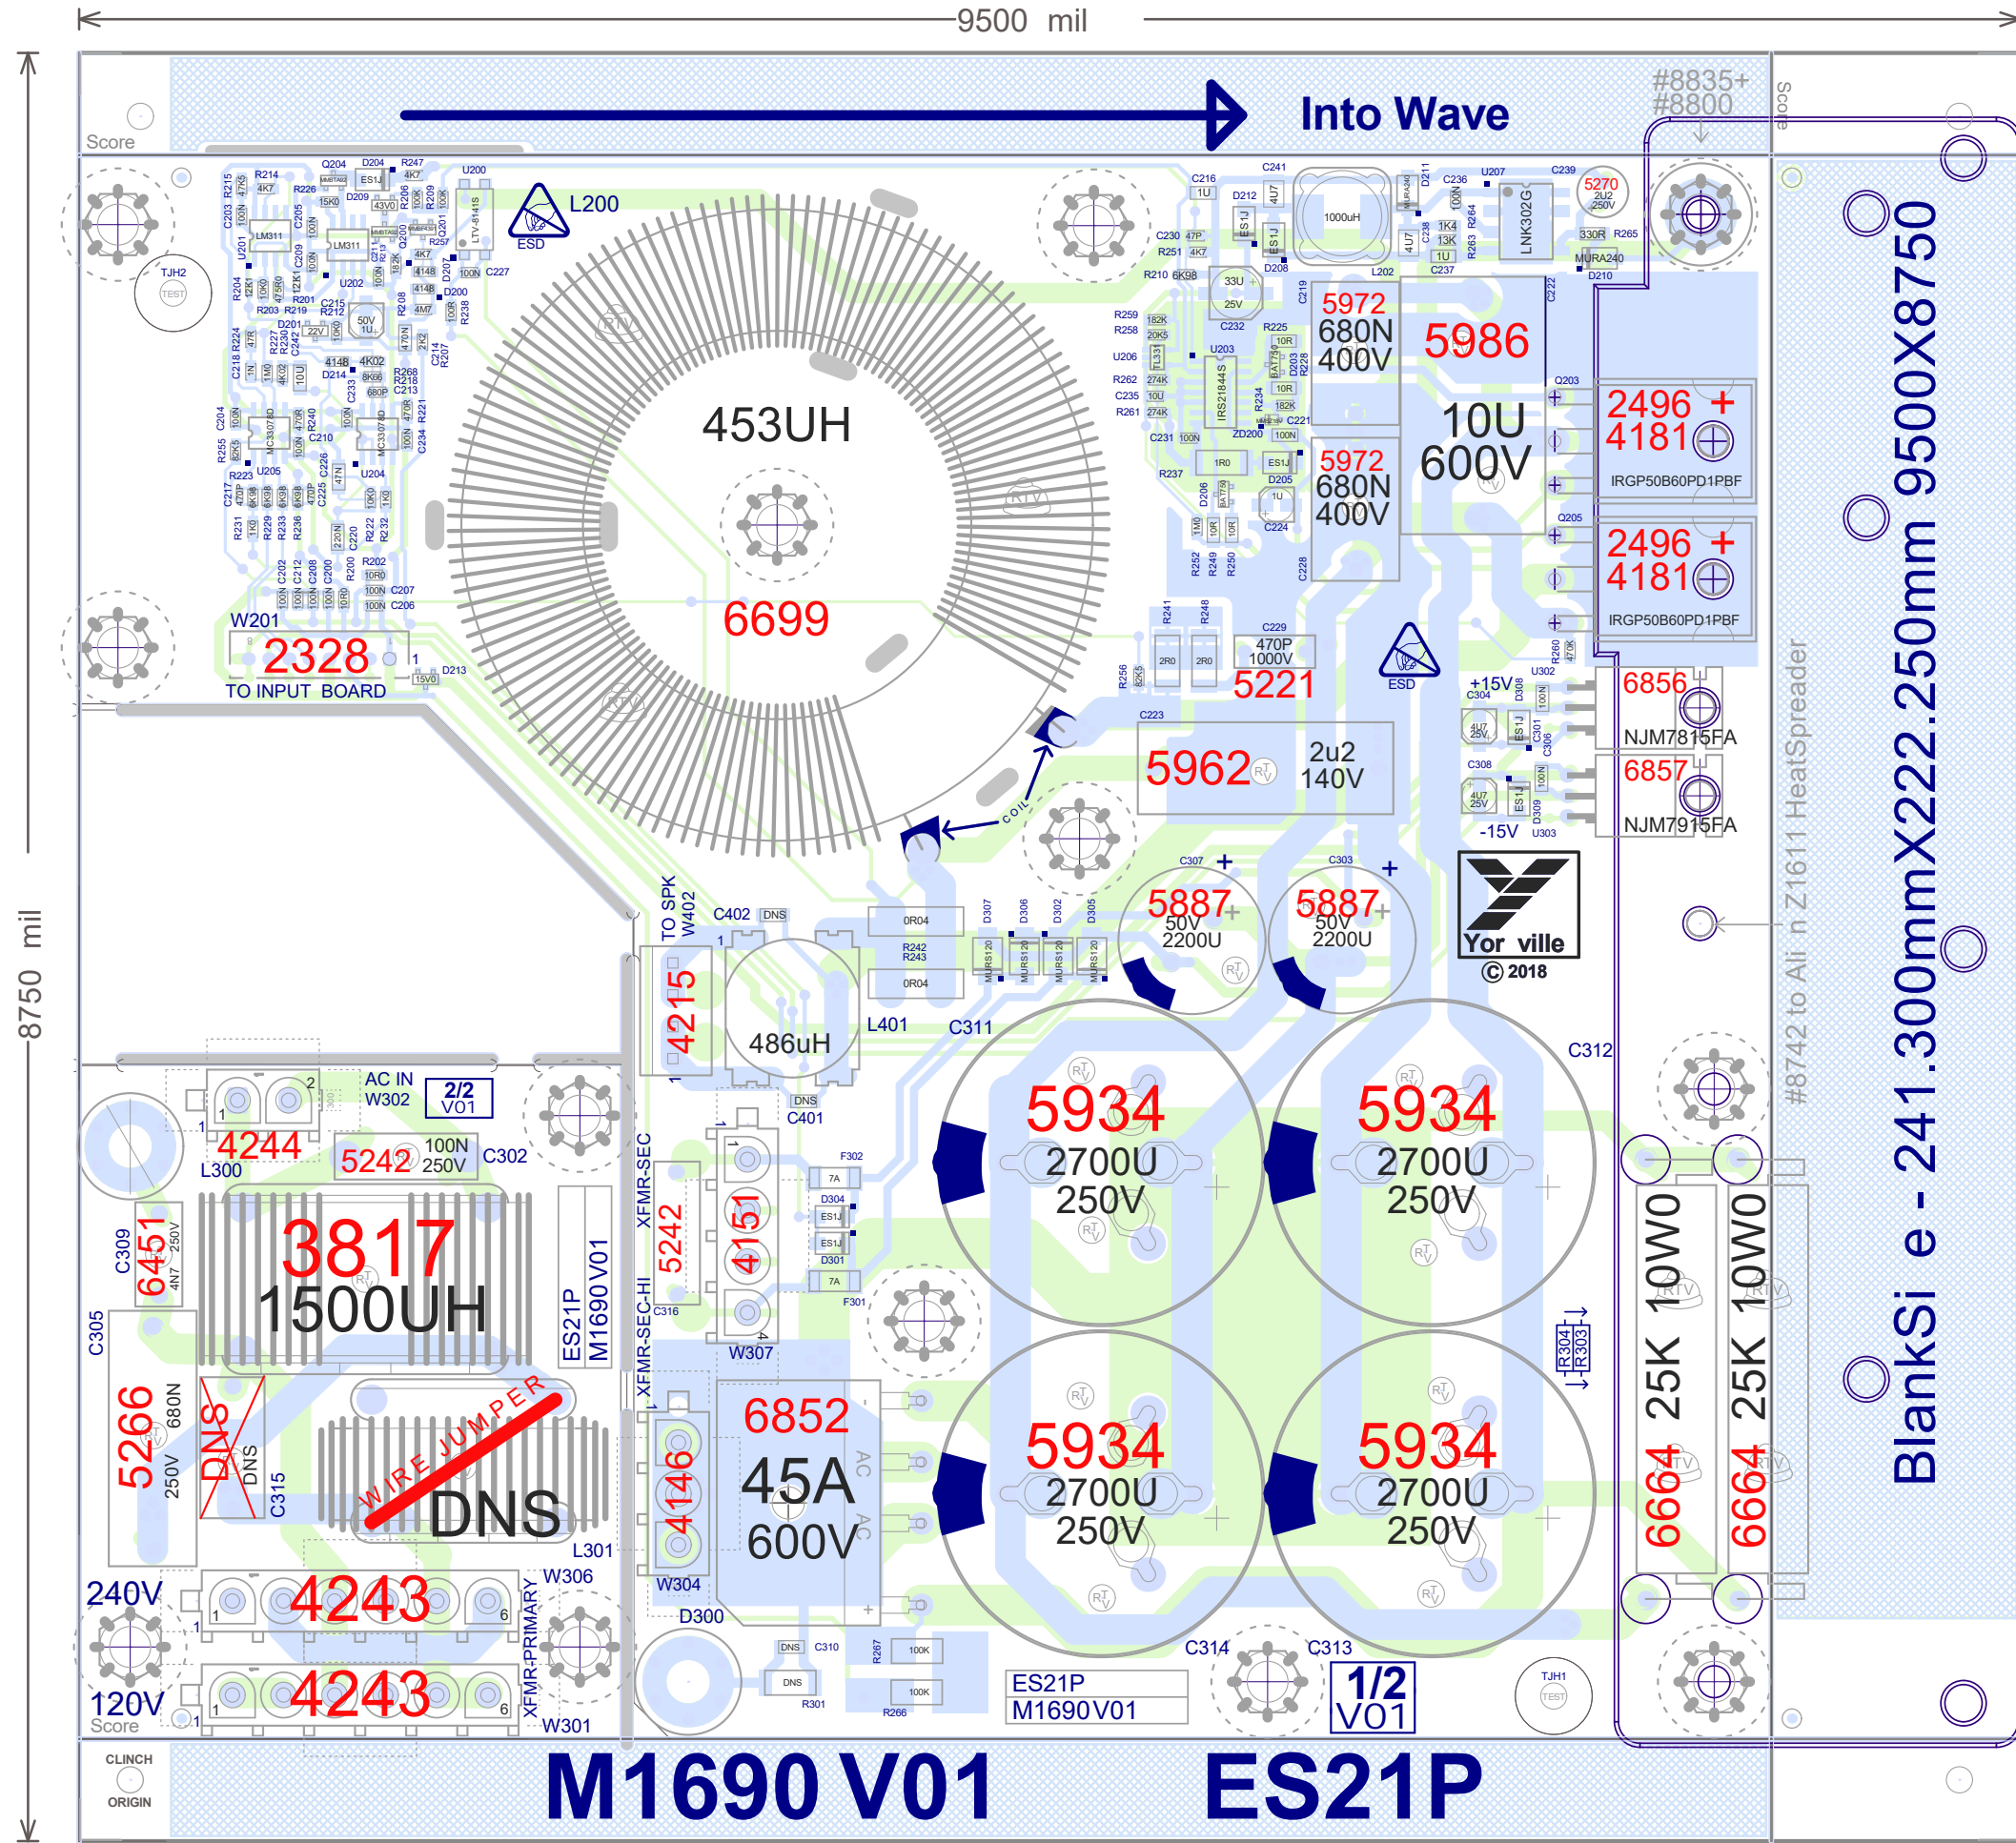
9500 mil

8750 mil

Score

Into Wave

#8835+
#8800

Score

L200
ESD

453UH

6699

W201
2328
TO INPUT BOARD

5972
680N
400V

5986

10U
600V

5972
680N
400V

2496 +
4181
IRGP50B60PD1PBF

2496 +
4181
IRGP50B60PD1PBF

5221
470P
1000V

ESD

6856
NJM7815FA

6857
NJM7915FA

+15V
-15V

5962
2u2
140V

COIL

5887
50V
2200U

5887
50V
2200U

Yor ville
© 2018

TO SPK
W402
C402 DNS
4215
486uH
L401
C311

C312

5934
2700U
250V

5934
2700U
250V

5934
2700U
250V

5934
2700U
250V

AC IN
W302
2/2
V01

4244
L300
5242
100N
250V
C302

C309
6451
4N7 250V

3817
1500UH

ES21P
M1690V01

XFMR-SEC

5242

4151

W307

C401 DNS

C305
5266
680N
250V

DNS
DNS
C315

WIRE JUMPER
DNS

L301

XFMR-SEC-HI

4146

6852
45A
600V

W304

D300

240V
4243
W306

120V
4243
W301

XFMR-PRIMARY

ES21P
M1690V01

C314
C313
1/2
V01

25K 10W0
6664

25K 10W0
6664

#8742 to Ali n Z1611 HeatSpreader

BlankSi e - 241.300mmX222.250mm 9500X8750

Score

CLINCH
ORIGIN

M1690 V01
ES21P